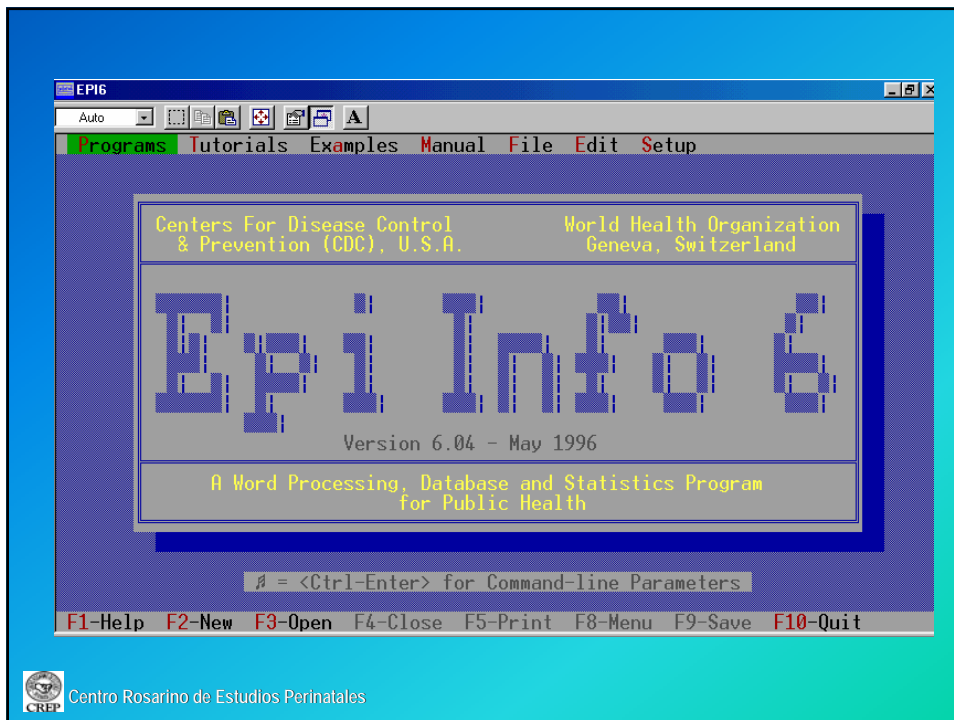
EPI6

Auto

A

Programs Tutorials Examples Manual File Edit Setup

Centers For Disease Control & Prevention (CDC), U.S.A.

World Health Organization Geneva, Switzerland

Epi Info 6

Version 6.04 - May 1996

A Word Processing, Database and Statistics Program for Public Health

♬ = <Ctrl-Enter> for Command-line Parameters

F1-Help F2-New F3-Open F4-Close F5-Print F8-Menu F9-Save F10-Quit

CREP Centro Rosarino de Estudios Perinatales